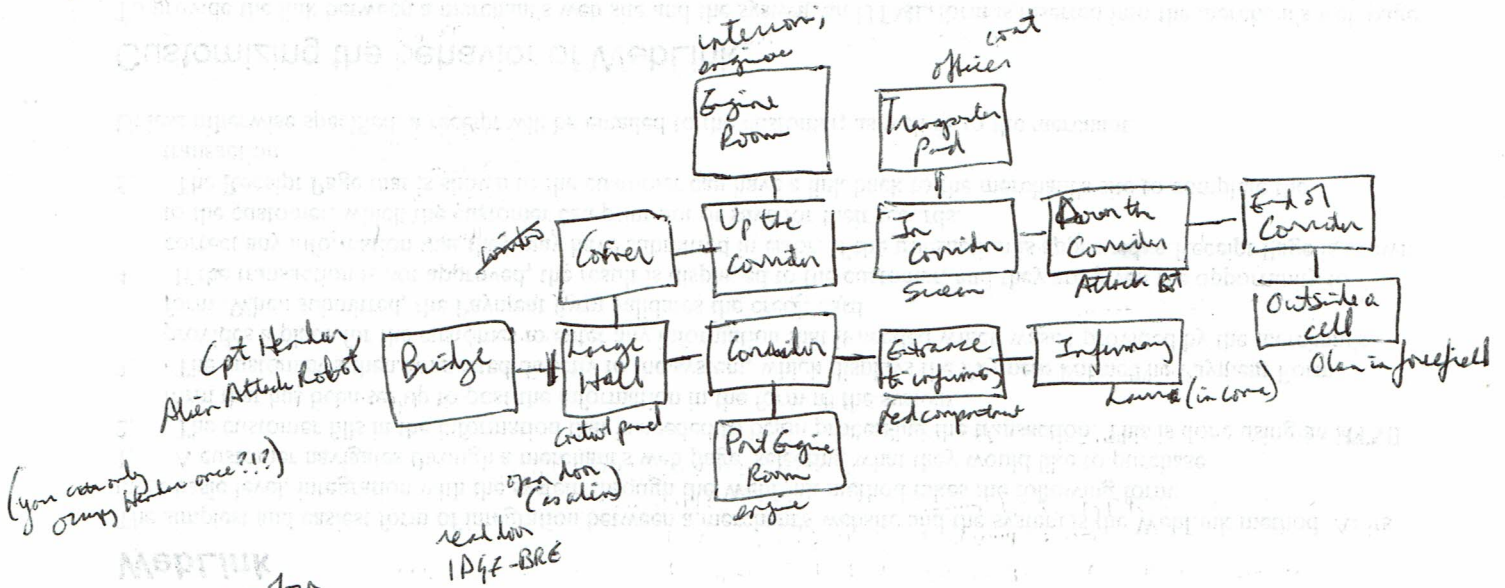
interior, engine

Engine Room

officer coat

Transporter Pad

printer

Corner

Up the corridor

In corridor

Screen

Down the Corridor

Attack Bot

End of Corridor

Outside a cell

Olan in forcefield

Cpt Henden

Alien Attack Robot

Bridge

Large Hall

Control panel

Corridor

Entrance to infirmary

Red component

Infirmary

Laura (in coma)

Port Engine Room

engine

open door (Caslin)

read door 1P47-BRE

(you can only ozmsy Henden once?!?)